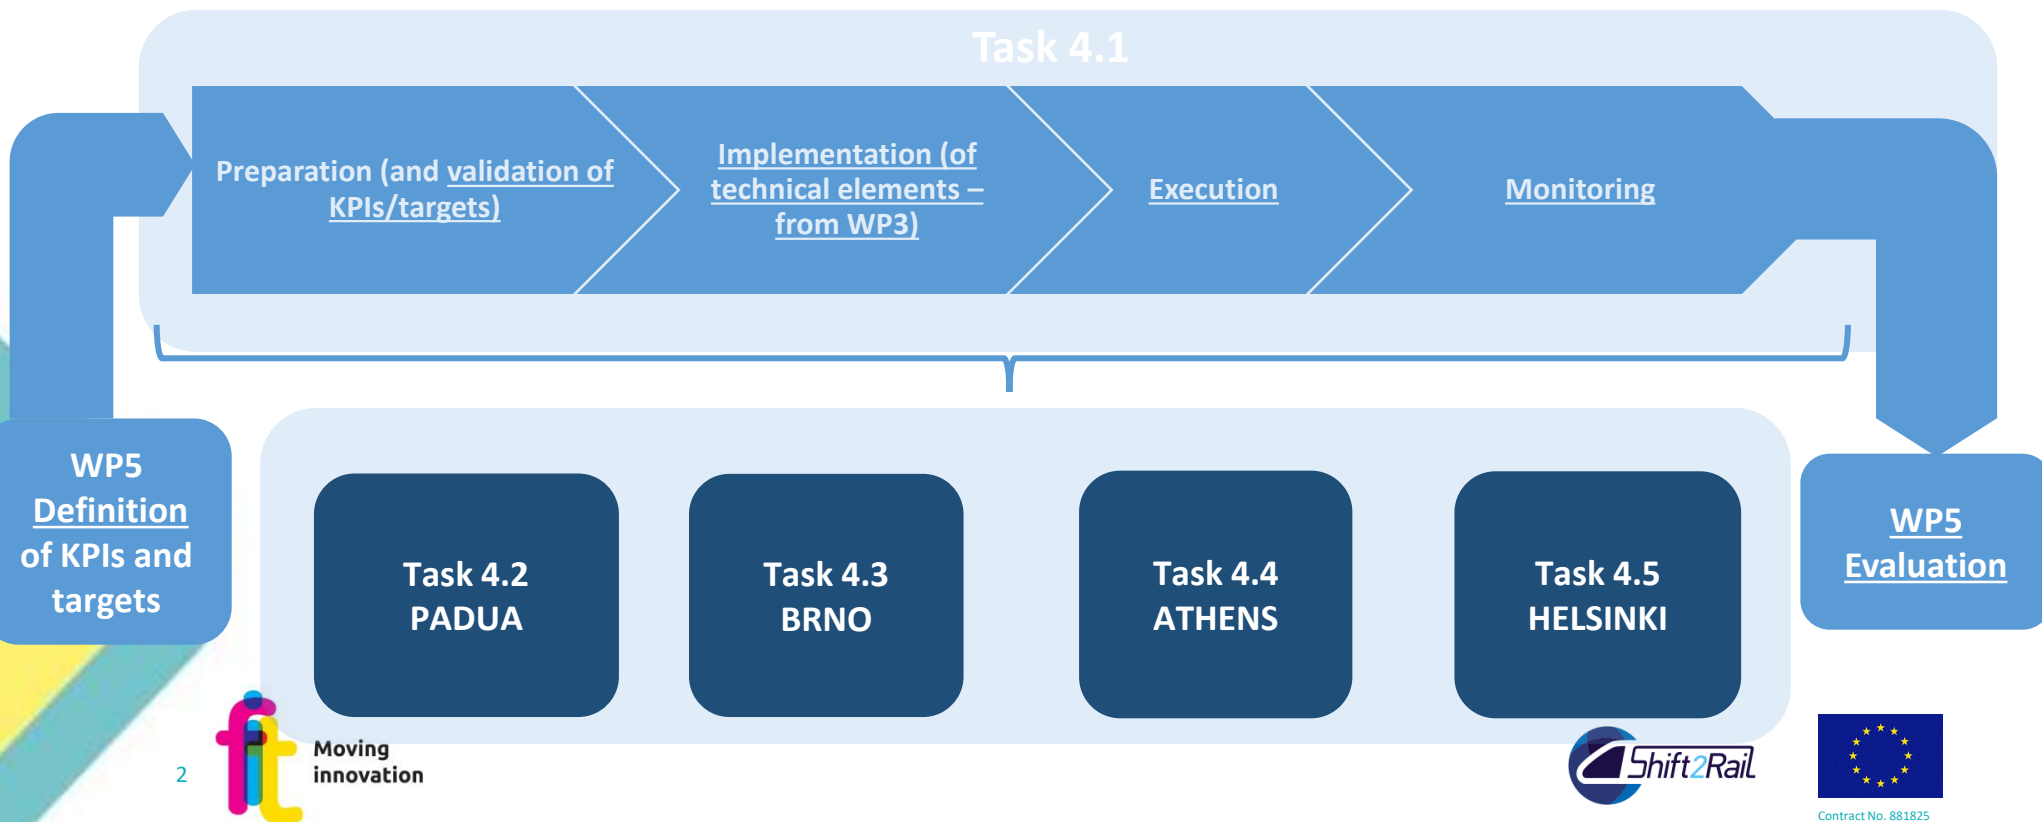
Task 4.1

Preparation (and validation of KPIs/targets)

Implementation (of technical elements – from WP3)

Execution

Monitoring

WP5 Definition of KPIs and targets

Task 4.2 PADUA

Task 4.3 BRNO

Task 4.4 ATHENS

Task 4.5 HELSINKI

WP5 Evaluation

2

fit

Moving innovation

Shift2Rail

Contract No. 881825